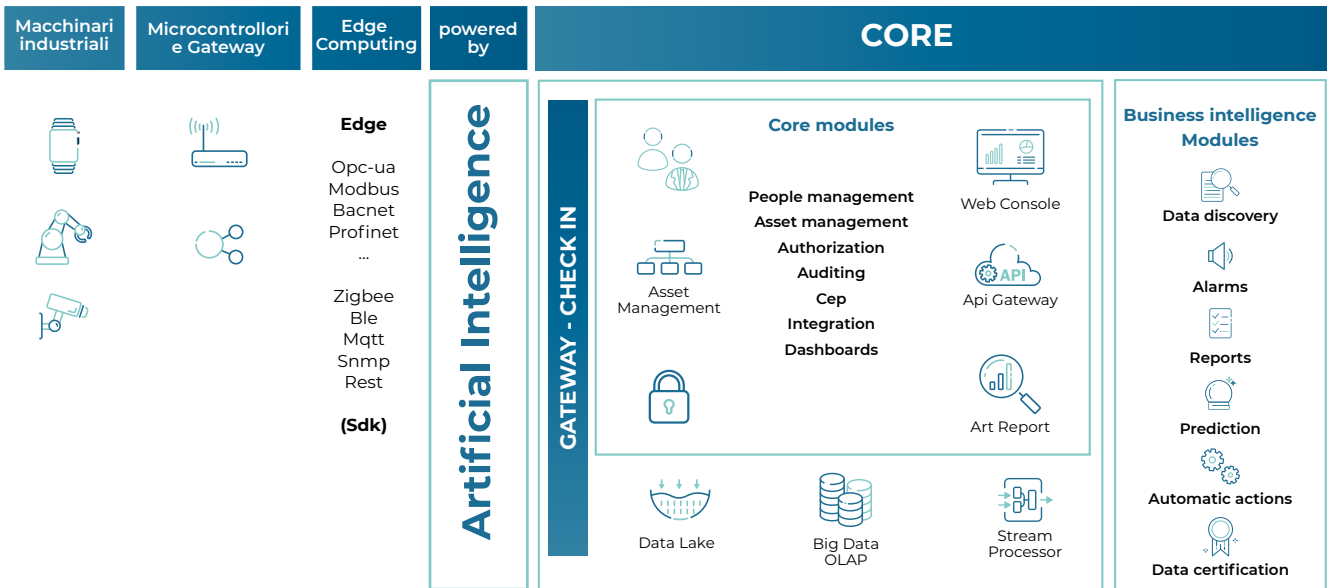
Macchinari industriali

Microcontrollori e Gateway

Edge Computing

powered by

CORE

Edge

Opc-ua
Modbus
Bacnet
Profinet
...

Zigbee
Ble
Mqtt
Snmp
Rest

(Sdk)

Artificial Intelligence

GATEWAY - CHECK IN

Core modules

People management
Asset management
Authorization
Auditing
Cep
Integration
Dashboards

Asset Management

Web Console

API

Api Gateway

Art Report

Data Lake

Big Data OLAP

Stream Processor

Business intelligence Modules

Data discovery

Alarms

Reports

Prediction

Automatic actions

Data certification